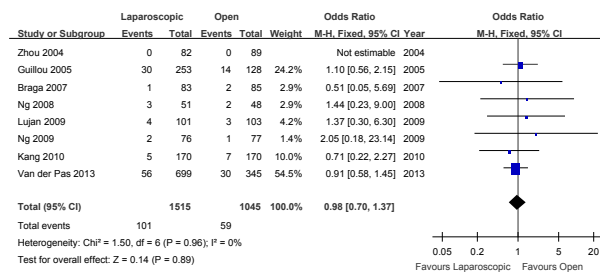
| Study or Subgroup | Laparoscopic Events | Laparoscopic Total | Open Events | Open Total | Weight | Odds Ratio M-H, Fixed, 95% CI | Year |
|---|---|---|---|---|---|---|---|
| Zhou 2004 | 0 | 82 | 0 | 89 | | Not estimable | 2004 |
| Guillou 2005 | 30 | 253 | 14 | 128 | 24.2% | 1.10 [0.56, 2.15] | 2005 |
| Braga 2007 | 1 | 83 | 2 | 85 | 2.9% | 0.51 [0.05, 5.69] | 2007 |
| Ng 2008 | 3 | 51 | 2 | 48 | 2.9% | 1.44 [0.23, 9.00] | 2008 |
| Lujan 2009 | 4 | 101 | 3 | 103 | 4.2% | 1.37 [0.30, 6.30] | 2009 |
| Ng 2009 | 2 | 76 | 1 | 77 | 1.4% | 2.05 [0.18, 23.14] | 2009 |
| Kang 2010 | 5 | 170 | 7 | 170 | 10.0% | 0.71 [0.22, 2.27] | 2010 |
| Van der Pas 2013 | 56 | 699 | 30 | 345 | 54.5% | 0.91 [0.58, 1.45] | 2013 |
| Total (95% CI) | | 1515 | | 1045 | 100.0% | 0.98 [0.70, 1.37] | |
| Total events | 101 | | 59 | | | | |

Heterogeneity: Chi² = 1.50, df = 6 (P = 0.96); I² = 0%
Test for overall effect: Z = 0.14 (P = 0.89)

Odds Ratio
M-H, Fixed, 95% CI

0.05 0.2 1 5 20
Favours Laparoscopic Favours Open